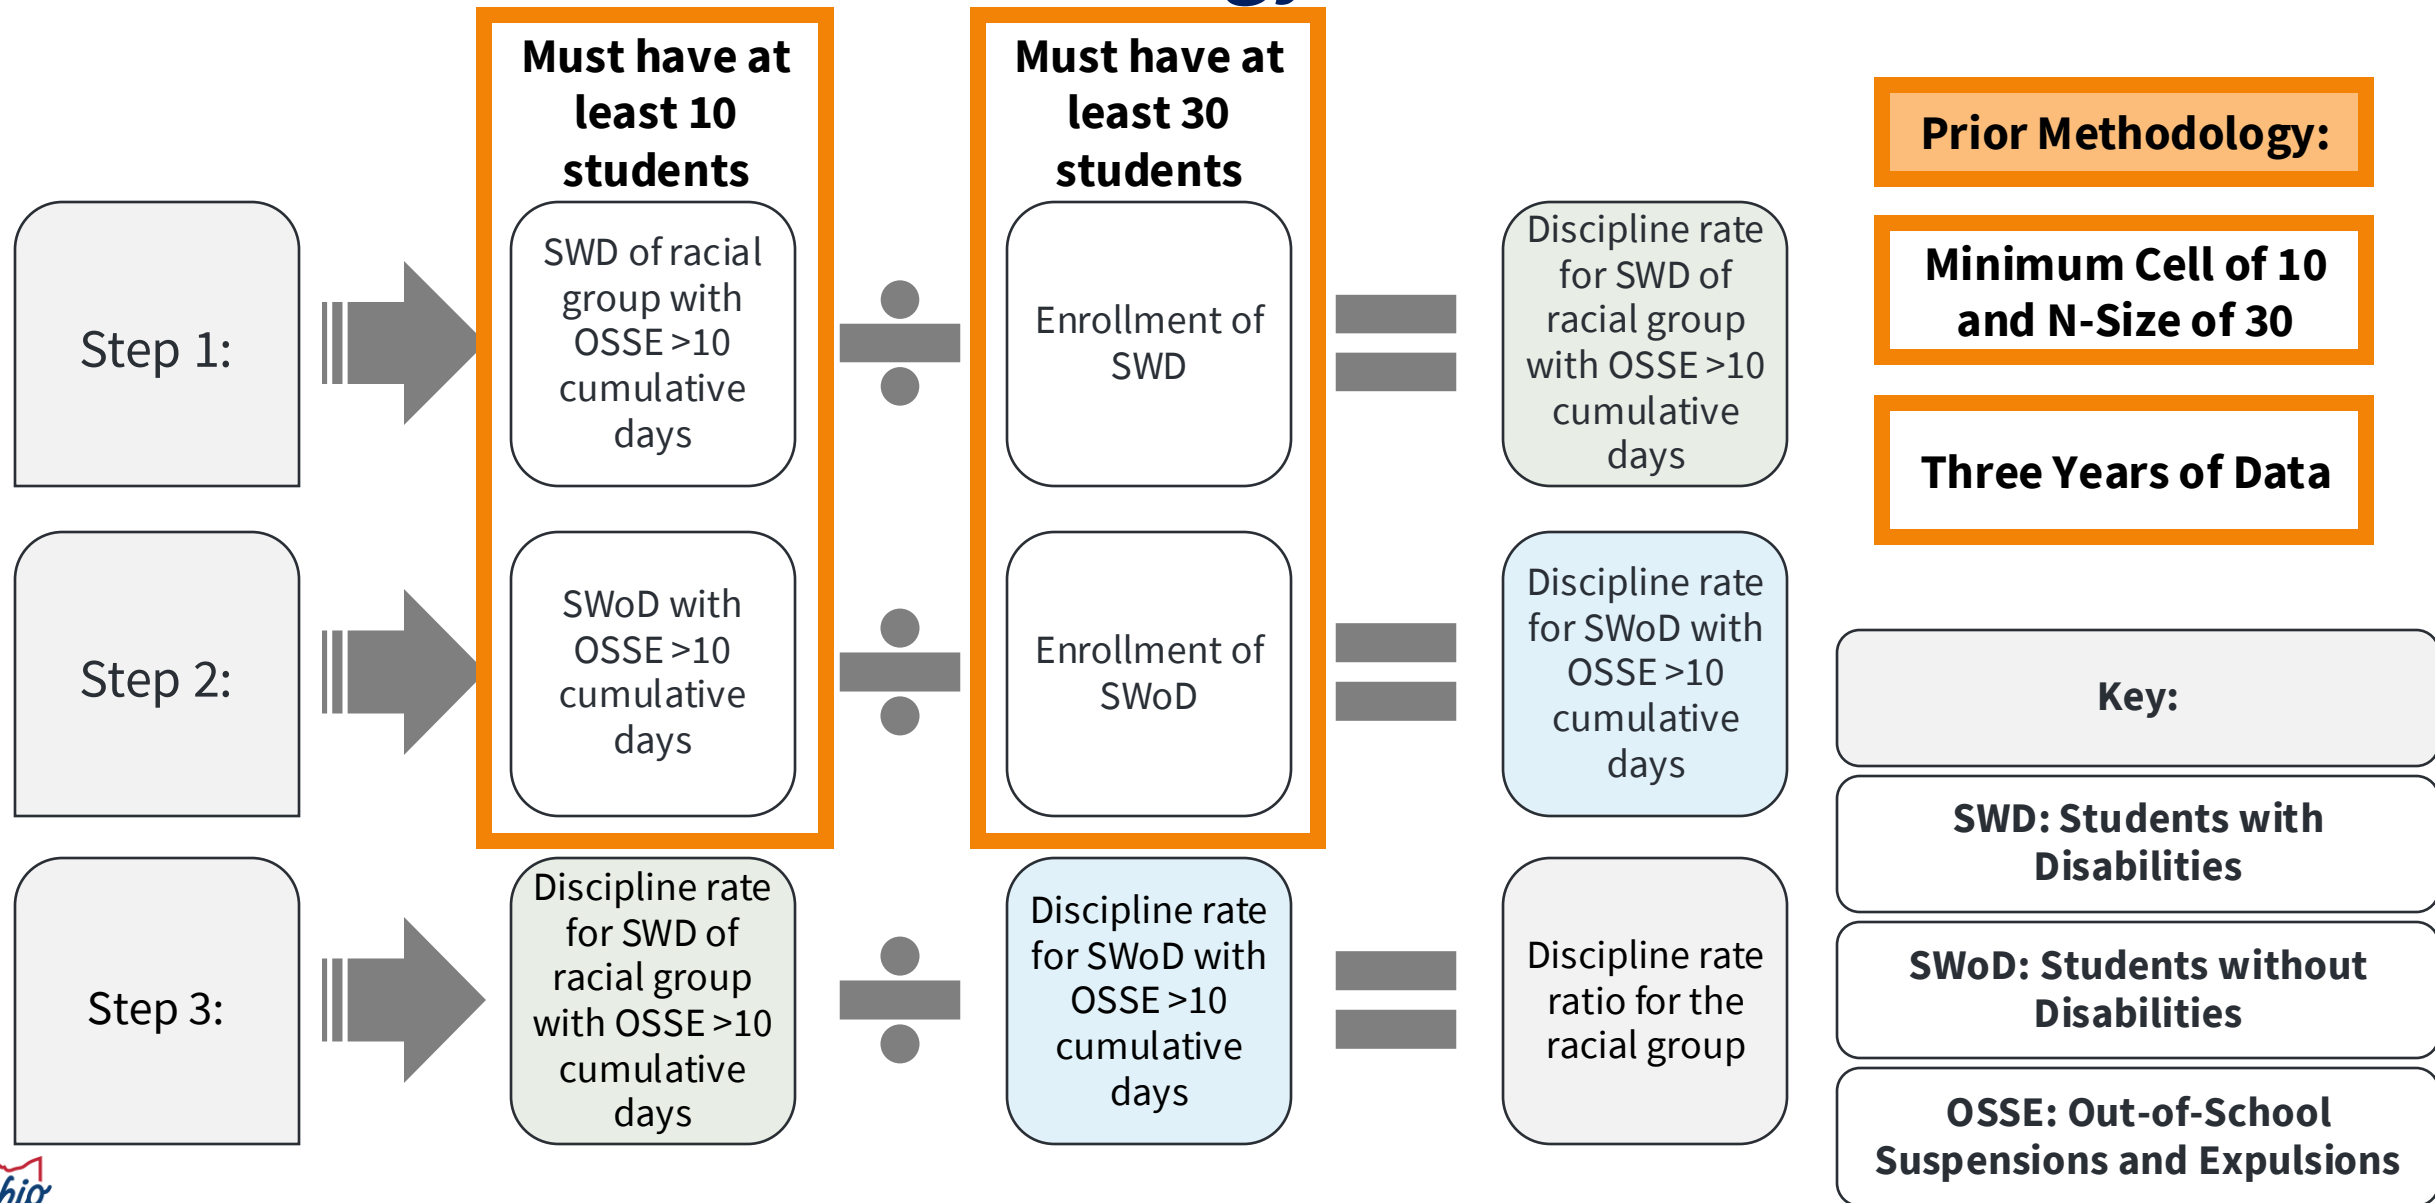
Must have at least 10 students

Must have at least 30 students

Prior Methodology:

Minimum Cell of 10 and N-Size of 30

Three Years of Data

Step 1:

SWD of racial group with OSSE >10 cumulative days

Enrollment of SWD

Discipline rate for SWD of racial group with OSSE >10 cumulative days

Step 2:

SWoD with OSSE >10 cumulative days

Enrollment of SWoD

Discipline rate for SWoD with OSSE >10 cumulative days

Key:

SWD: Students with Disabilities

Step 3:

Discipline rate for SWD of racial group with OSSE >10 cumulative days

Discipline rate for SWoD with OSSE >10 cumulative days

Discipline rate ratio for the racial group

SWoD: Students without Disabilities

OSSE: Out-of-School Suspensions and Expulsions

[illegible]